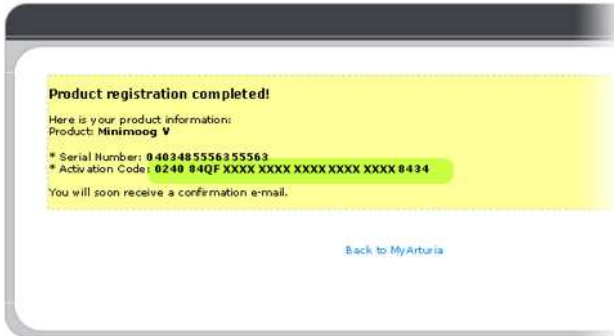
Product registration completed!

Here is your product information:
Product: Minimoog V

* Serial Number: 0403485556355563
* Activation Code: 0240 84QF XXXX XXXX XXXX XXXX XXXX 8434

You will soon receive a confirmation e-mail.

Back to MyArturia